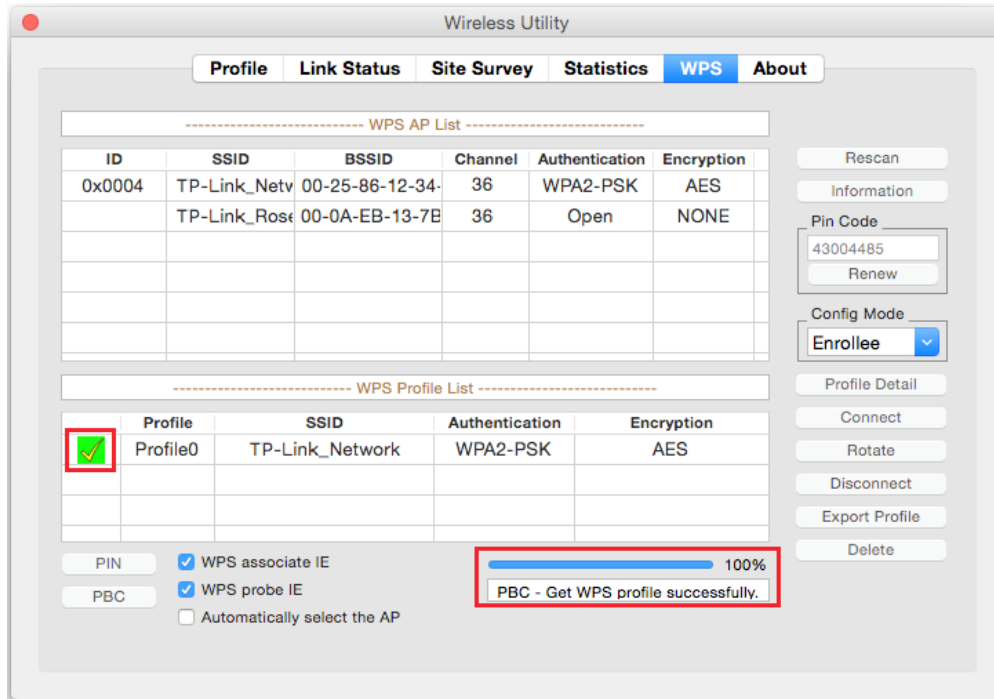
Wireless Utility

Profile | Link Status | Site Survey | Statistics | WPS | About

---------------------------- WPS AP List ----------------------------

| ID | SSID | BSSID | Channel | Authentication | Encryption |
|---|---|---|---|---|---|
| 0x0004 | TP-Link_Netv | 00-25-86-12-34- | 36 | WPA2-PSK | AES |
| | TP-Link_Rose | 00-0A-EB-13-7B | 36 | Open | NONE |

Rescan

Information

Pin Code

43004485

Renew

Config Mode

Enrollee

---------------------------- WPS Profile List ----------------------------

| | Profile | SSID | Authentication | Encryption |
|---|---|---|---|---|
| ✓ | Profile0 | TP-Link_Network | WPA2-PSK | AES |

Profile Detail

Connect

Rotate

Disconnect

Export Profile

Delete

PIN

PBC

WPS associate IE

WPS probe IE

Automatically select the AP

100%

PBC - Get WPS profile successfully.